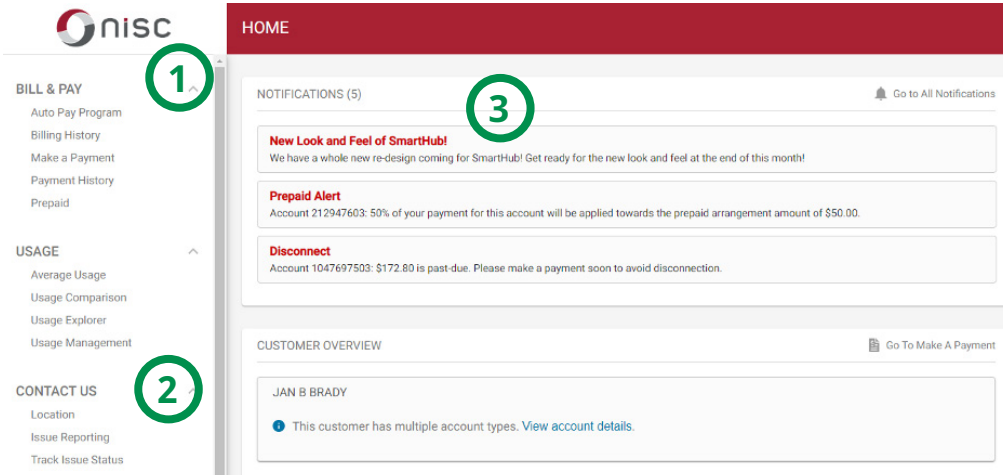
nisc

BILL & PAY
Auto Pay Program
Billing History
Make a Payment
Payment History
Prepaid

USAGE
Average Usage
Usage Comparison
Usage Explorer
Usage Management

CONTACT US
Location
Issue Reporting
Track Issue Status

1
2
3

HOME

NOTIFICATIONS (5)
Go to All Notifications

New Look and Feel of SmartHub!
We have a whole new re-design coming for SmartHub! Get ready for the new look and feel at the end of this month!

Prepaid Alert
Account 212947603: 50% of your payment for this account will be applied towards the prepaid arrangement amount of $50.00.

Disconnect
Account 1047697503: $172.80 is past-due. Please make a payment soon to avoid disconnection.

CUSTOMER OVERVIEW
Go To Make A Payment

JAN B BRADY

This customer has multiple account types. View account details.